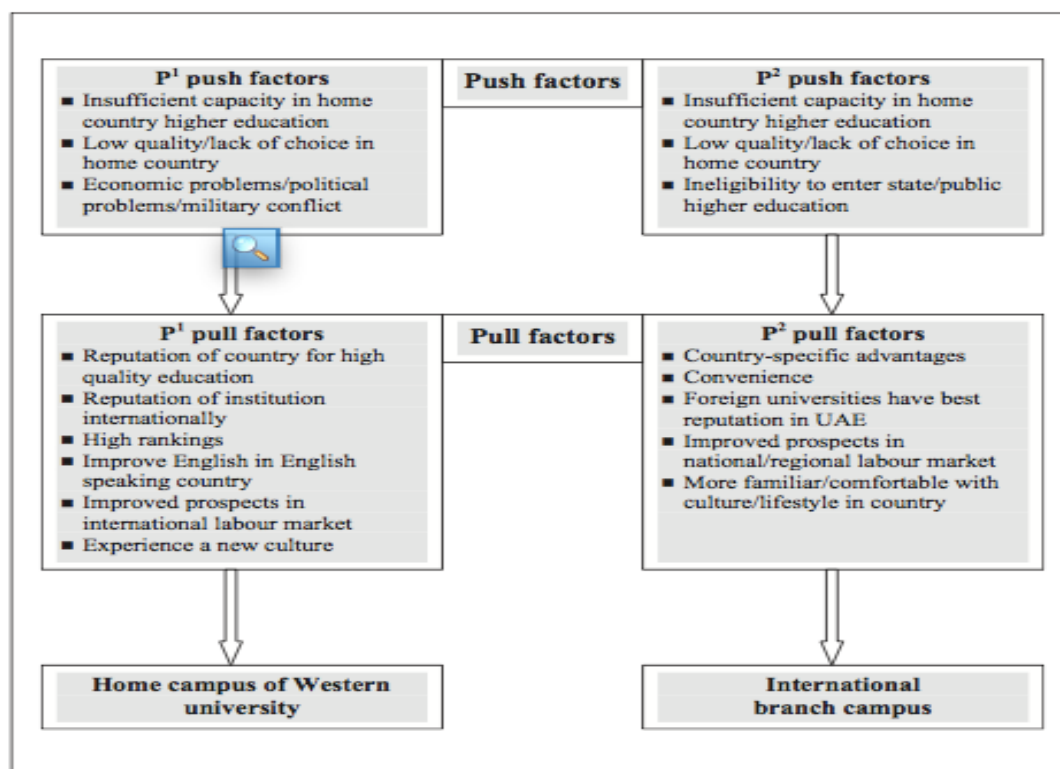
$P^1$ push factors
■ Insufficient capacity in home country higher education
■ Low quality/lack of choice in home country
■ Economic problems/political problems/military conflict

Push factors

$P^2$ push factors
■ Insufficient capacity in home country higher education
■ Low quality/lack of choice in home country
■ Ineligibility to enter state/public higher education

$P^1$ pull factors
■ Reputation of country for high quality education
■ Reputation of institution internationally
■ High rankings
■ Improve English in English speaking country
■ Improved prospects in international labour market
■ Experience a new culture

Pull factors

$P^2$ pull factors
■ Country-specific advantages
■ Convenience
■ Foreign universities have best reputation in UAE
■ Improved prospects in national/regional labour market
■ More familiar/comfortable with culture/lifestyle in country

Home campus of Western university

International branch campus